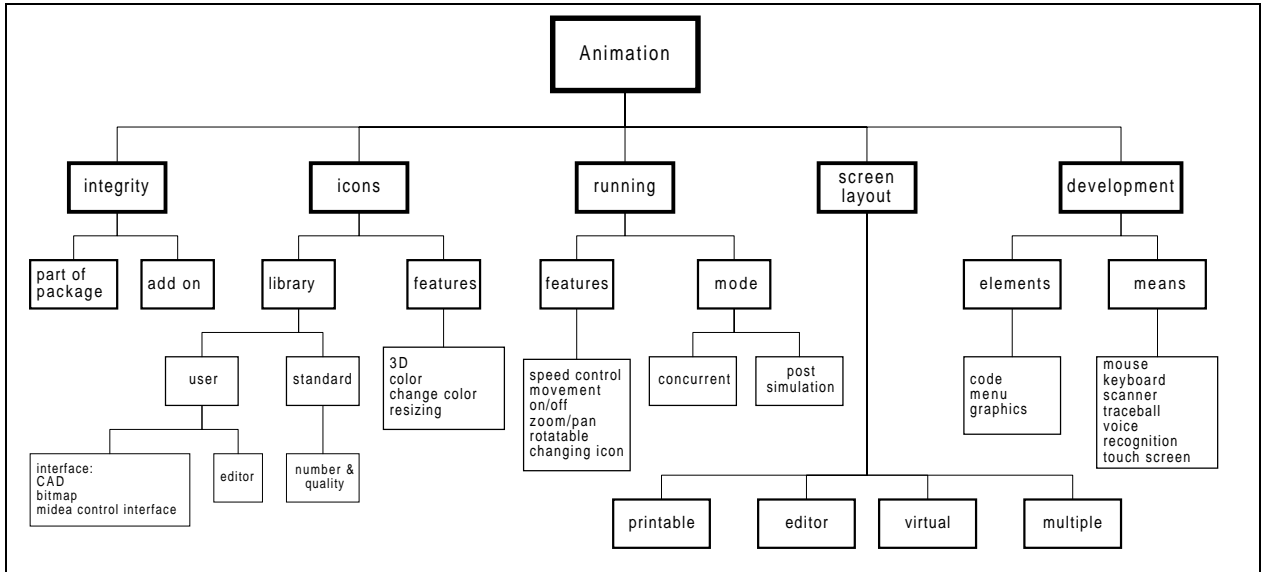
Animation

integrity

part of package

add on

icons

library

user

interface:
CAD
bitmap
midea control interface

editor

standard

number & quality

features

3D
color
change color
resizing

running

features

speed control
movement
on/off
zoom/pan
rotatable
changing icon

mode

concurrent

post simulation

screen layout

printable

editor

virtual

multiple

development

elements

code
menu
graphics

means

mouse
keyboard
scanner
traceball
voice
recognition
touch screen